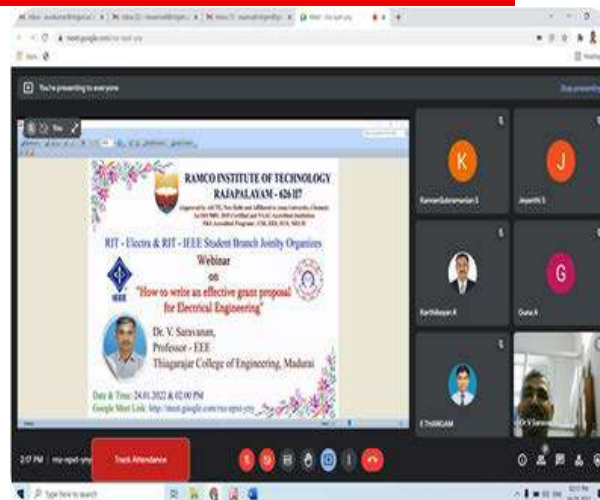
You're presenting to everyone

Stop presenting

RAMCO INSTITUTE OF TECHNOLOGY
RAJAPALAYAM - 626 117

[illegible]

RIT - Electra & RIT - IEEE Student Branch Jointly Organizes

Webinar
on
"How to write an effective grant proposal for Electrical Engineering"

IEEE

Dr. V. Saravanan,
Professor - EEE
Thiagarajar College of Engineering, Madurai

Date & Time: 24.01.2022 & 02:00 PM
Google Meet Link: http://meet.google.com/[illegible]

K
Ramanasubramanian S

J
Jeyanthi S

Karthikeyan K

G
Guna A

E THANGAM

2:17 PM

Track Attendance

Type here to search